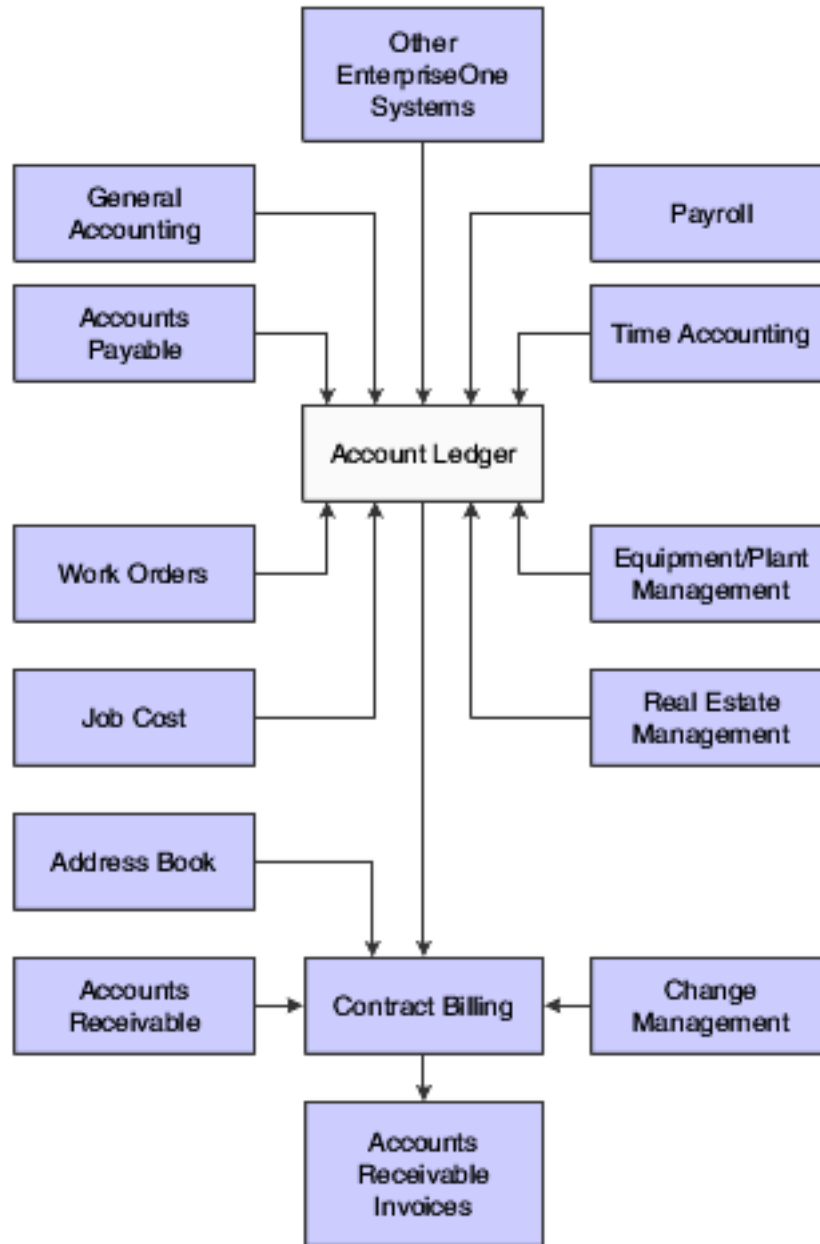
Other EnterpriseOne Systems

General Accounting

Payroll

Accounts Payable

Time Accounting

Account Ledger

Work Orders

Equipment/Plant Management

Job Cost

Real Estate Management

Address Book

Accounts Receivable

Contract Billing

Change Management

Accounts Receivable Invoices